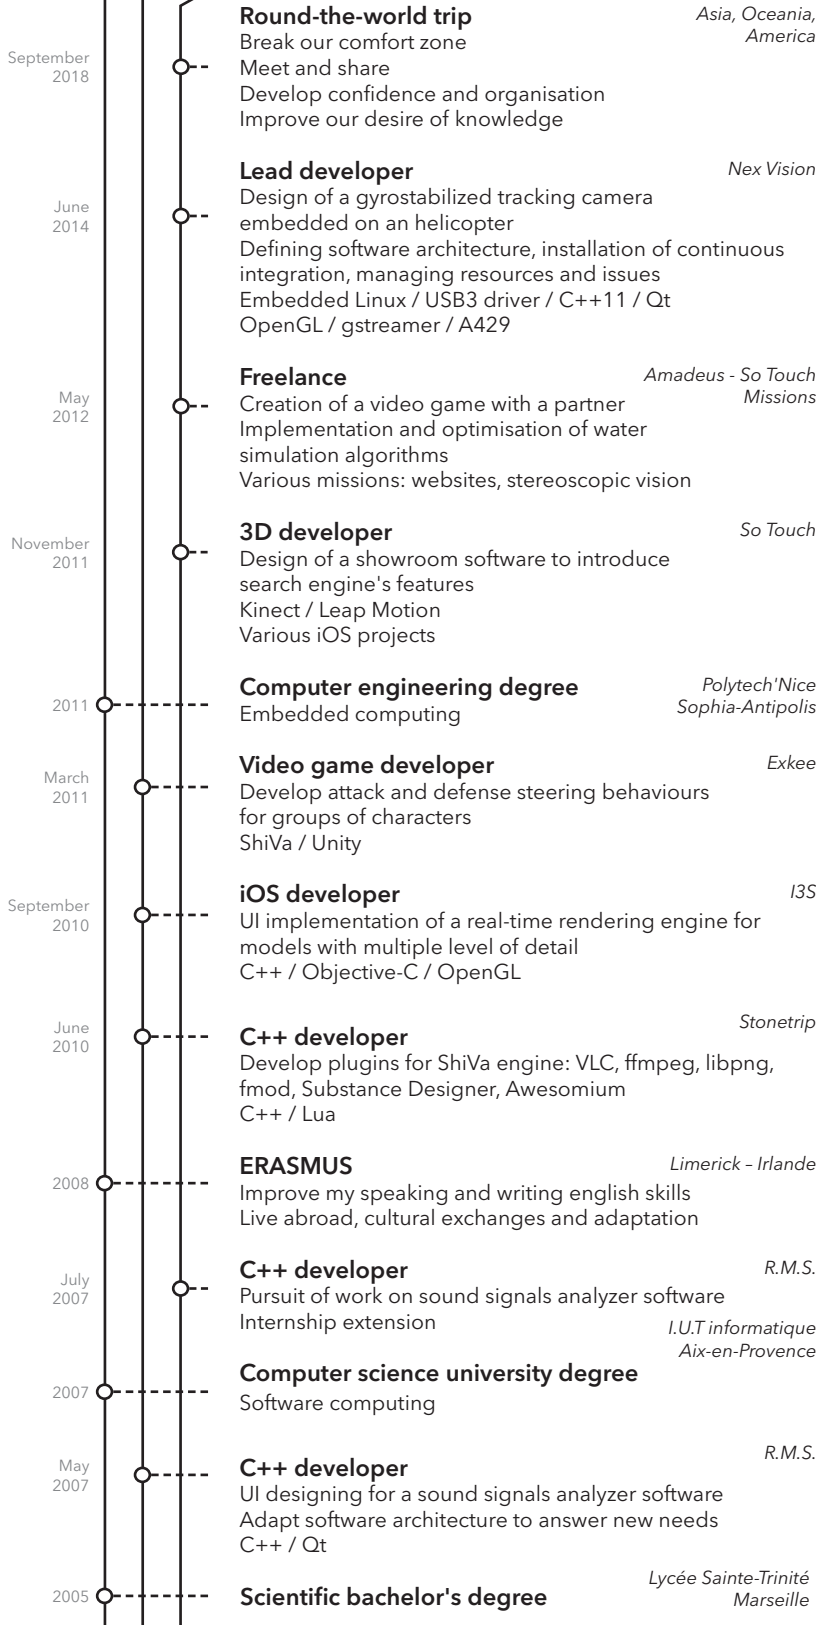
September 2018

**Round-the-world trip**
Asia, Oceania, America
Break our comfort zone
Meet and share
Develop confidence and organisation
Improve our desire of knowledge

June 2014

**Lead developer**
Nex Vision
Design of a gyrostabilized tracking camera embedded on an helicopter
Defining software architecture, installation of continuous integration, managing resources and issues
Embedded Linux / USB3 driver / C++11 / Qt
OpenGL / gstreamer / A429

May 2012

**Freelance**
Amadeus - So Touch Missions
Creation of a video game with a partner
Implementation and optimisation of water simulation algorithms
Various missions: websites, stereoscopic vision

November 2011

**3D developer**
So Touch
Design of a showroom software to introduce search engine's features
Kinect / Leap Motion
Various iOS projects

2011

**Computer engineering degree**
Polytech'Nice Sophia-Antipolis
Embedded computing

March 2011

**Video game developer**
Exkee
Develop attack and defense steering behaviours for groups of characters
ShiVa / Unity

September 2010

**iOS developer**
I3S
UI implementation of a real-time rendering engine for models with multiple level of detail
C++ / Objective-C / OpenGL

June 2010

**C++ developer**
Stonetrip
Develop plugins for ShiVa engine: VLC, ffmpeg, libpng, fmod, Substance Designer, Awesomium
C++ / Lua

2008

**ERASMUS**
Limerick – Irlande
Improve my speaking and writing english skills
Live abroad, cultural exchanges and adaptation

July 2007

**C++ developer**
R.M.S.
Pursuit of work on sound signals analyzer software
Internship extension

2007

**Computer science university degree**
I.U.T informatique Aix-en-Provence
Software computing

May 2007

**C++ developer**
R.M.S.
UI designing for a sound signals analyzer software
Adapt software architecture to answer new needs
C++ / Qt

2005

**Scientific bachelor's degree**
Lycée Sainte-Trinité Marseille